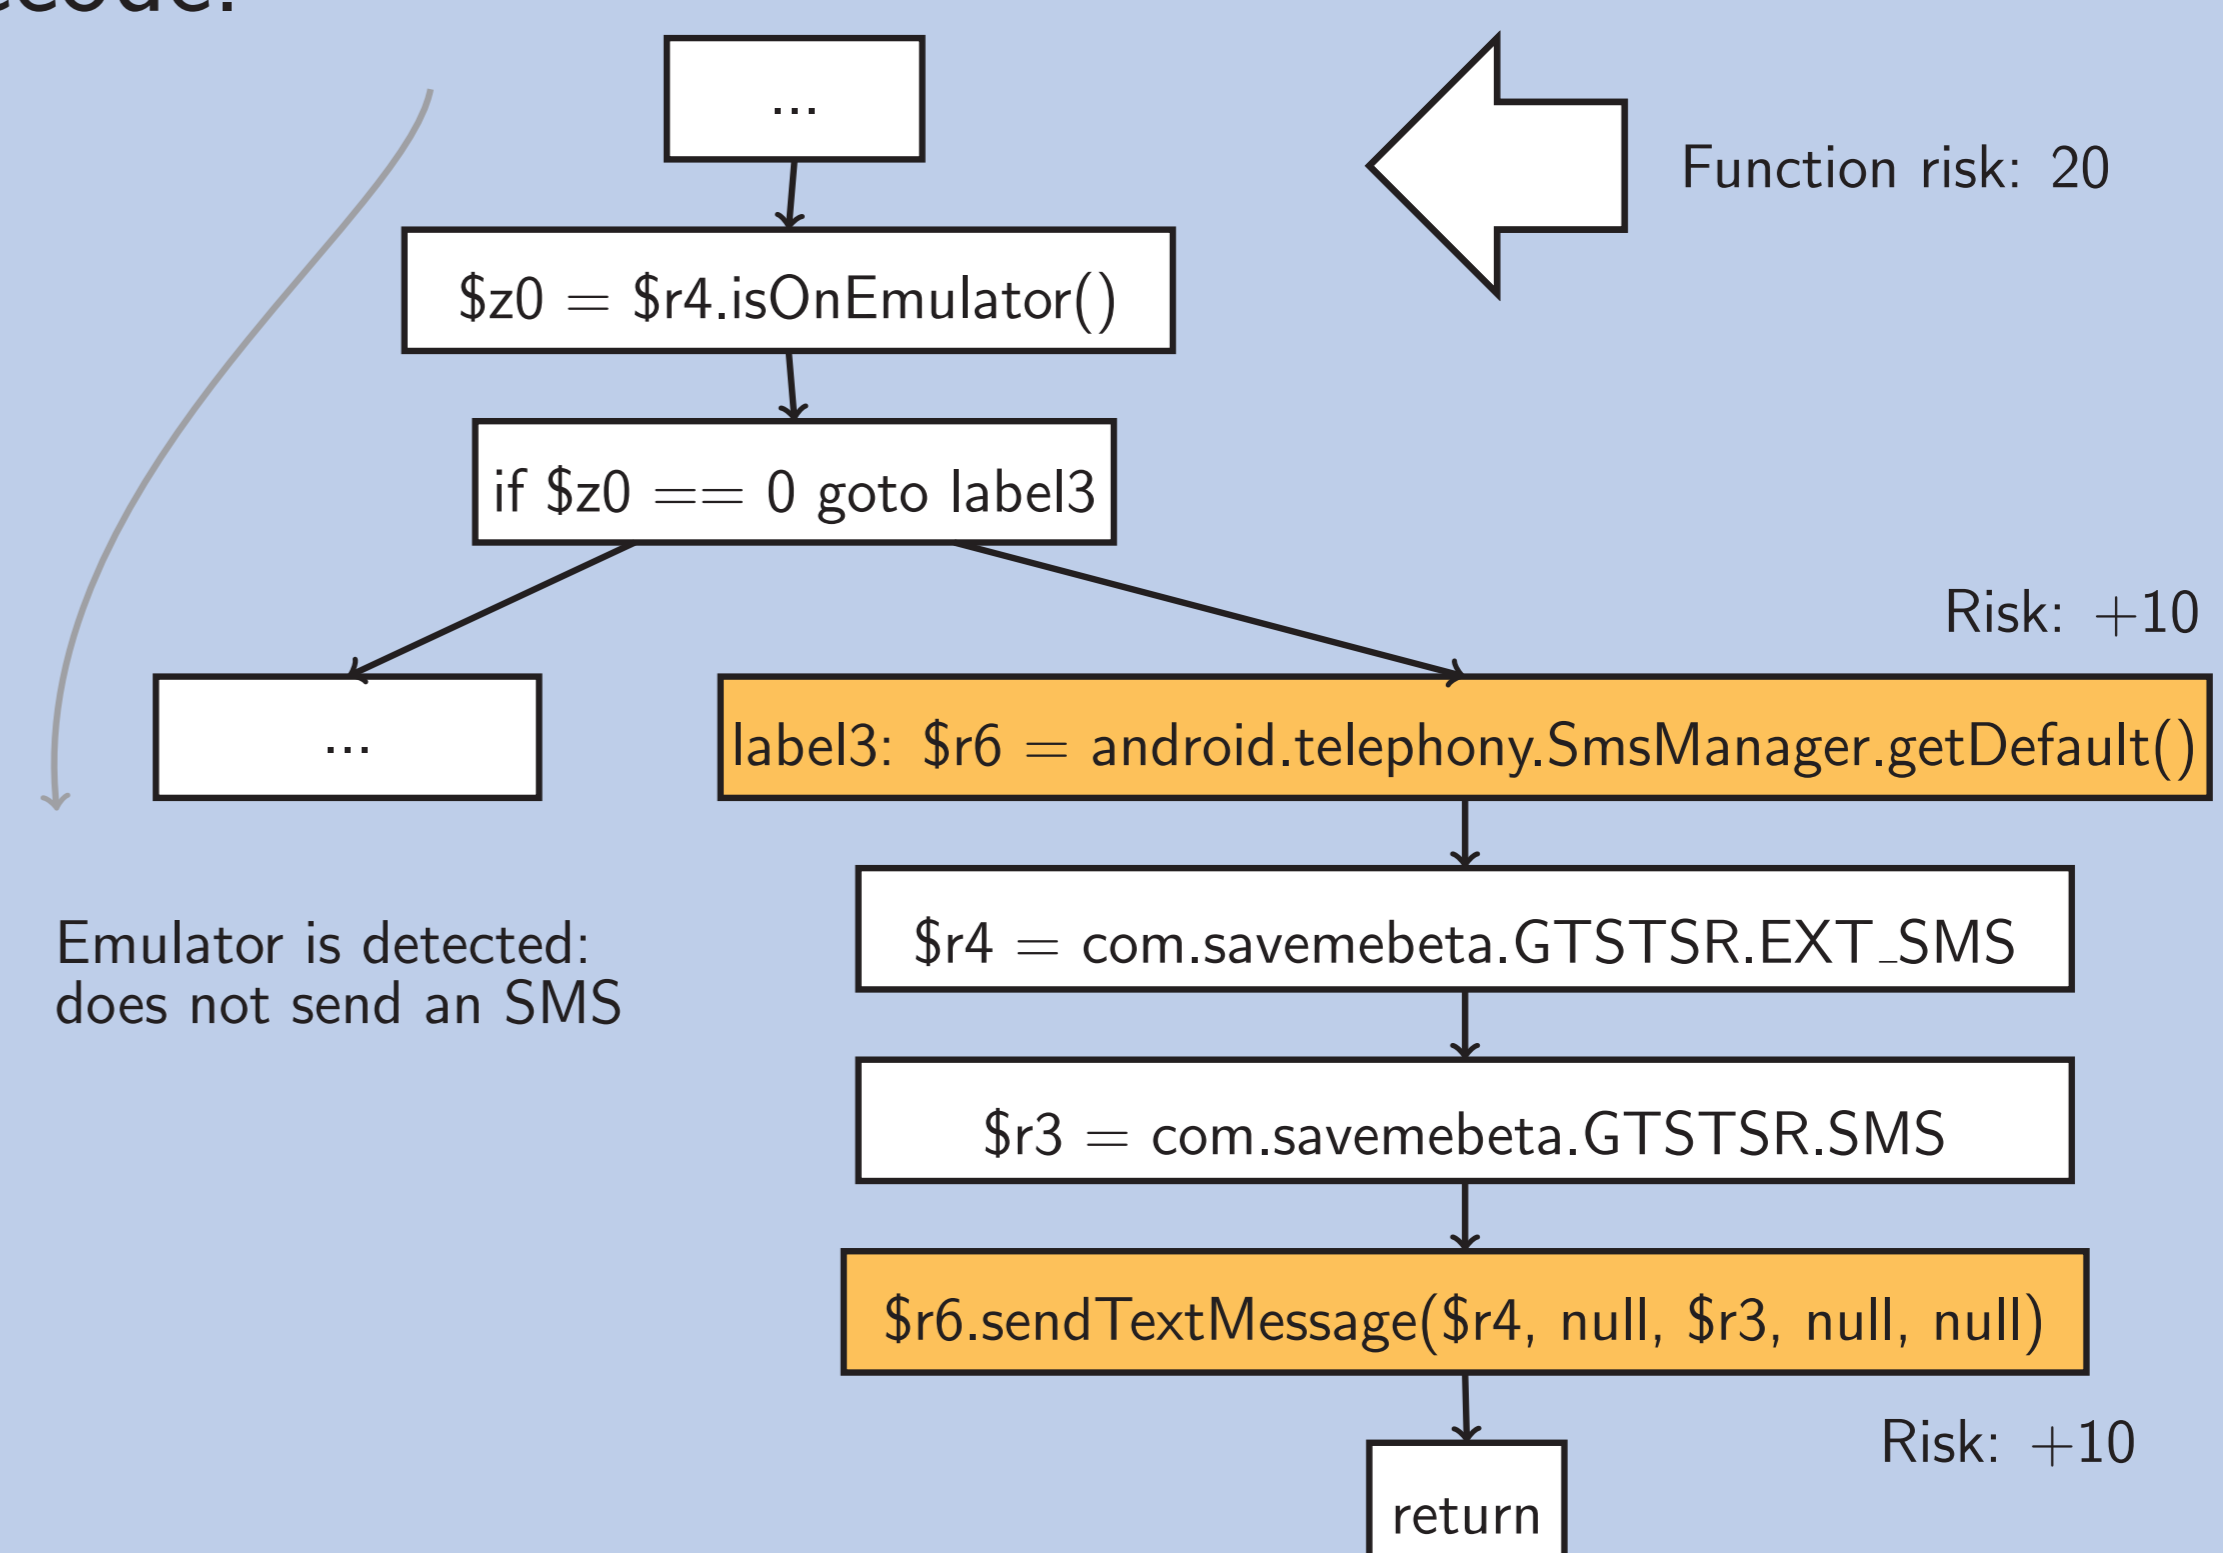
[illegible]code:

...

Function risk: 20

$z0 = $r4.isOnEmulator()

if $z0 == 0 goto label3

Risk: +10

...

label3: $r6 = android.telephony.SmsManager.getDefault()

Emulator is detected: does not send an SMS

$r4 = com.savemebeta.GTSTSR.EXT_SMS

$r3 = com.savemebeta.GTSTSR.SMS

$r6.sendTextMessage($r4, null, $r3, null, null)

Risk: +10

return